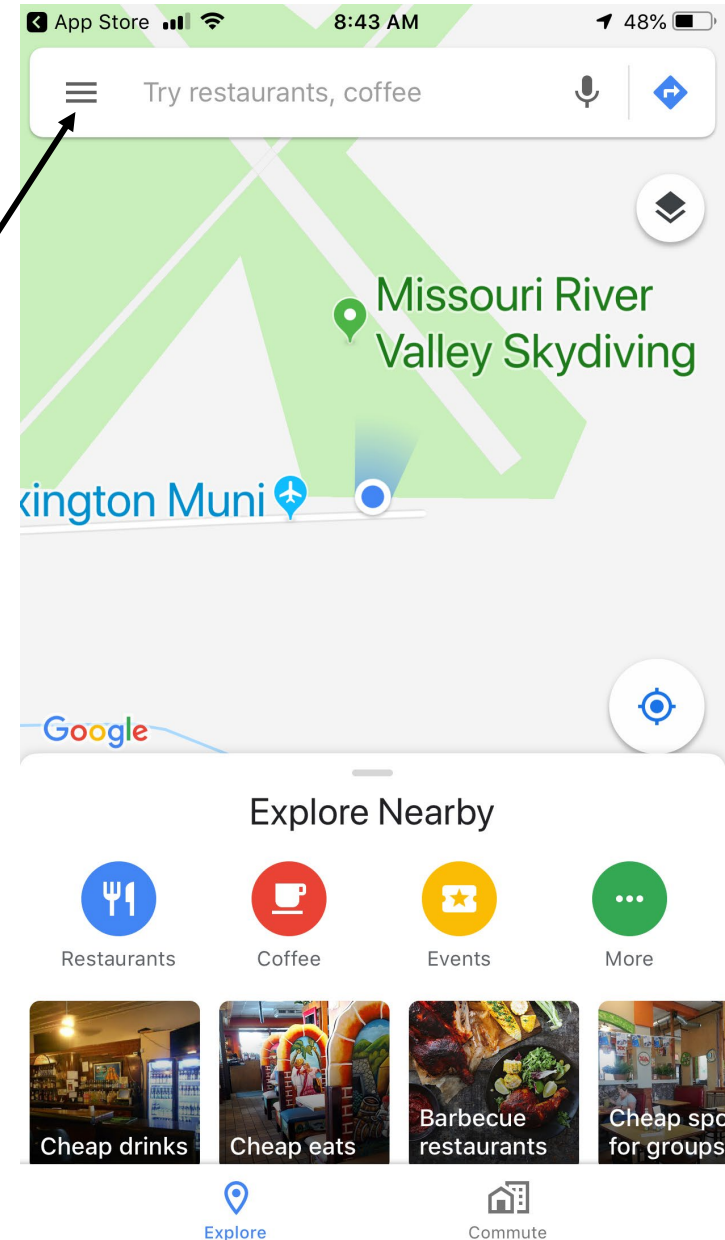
App Store 8:43 AM 48%

Try restaurants, coffee

Missouri River Valley Skydiving

xington Muni

Google

Explore Nearby

Restaurants
Coffee
Events
More

Cheap drinks
Cheap eats
Barbecue restaurants
Cheap spo for groups

Explore
Commute